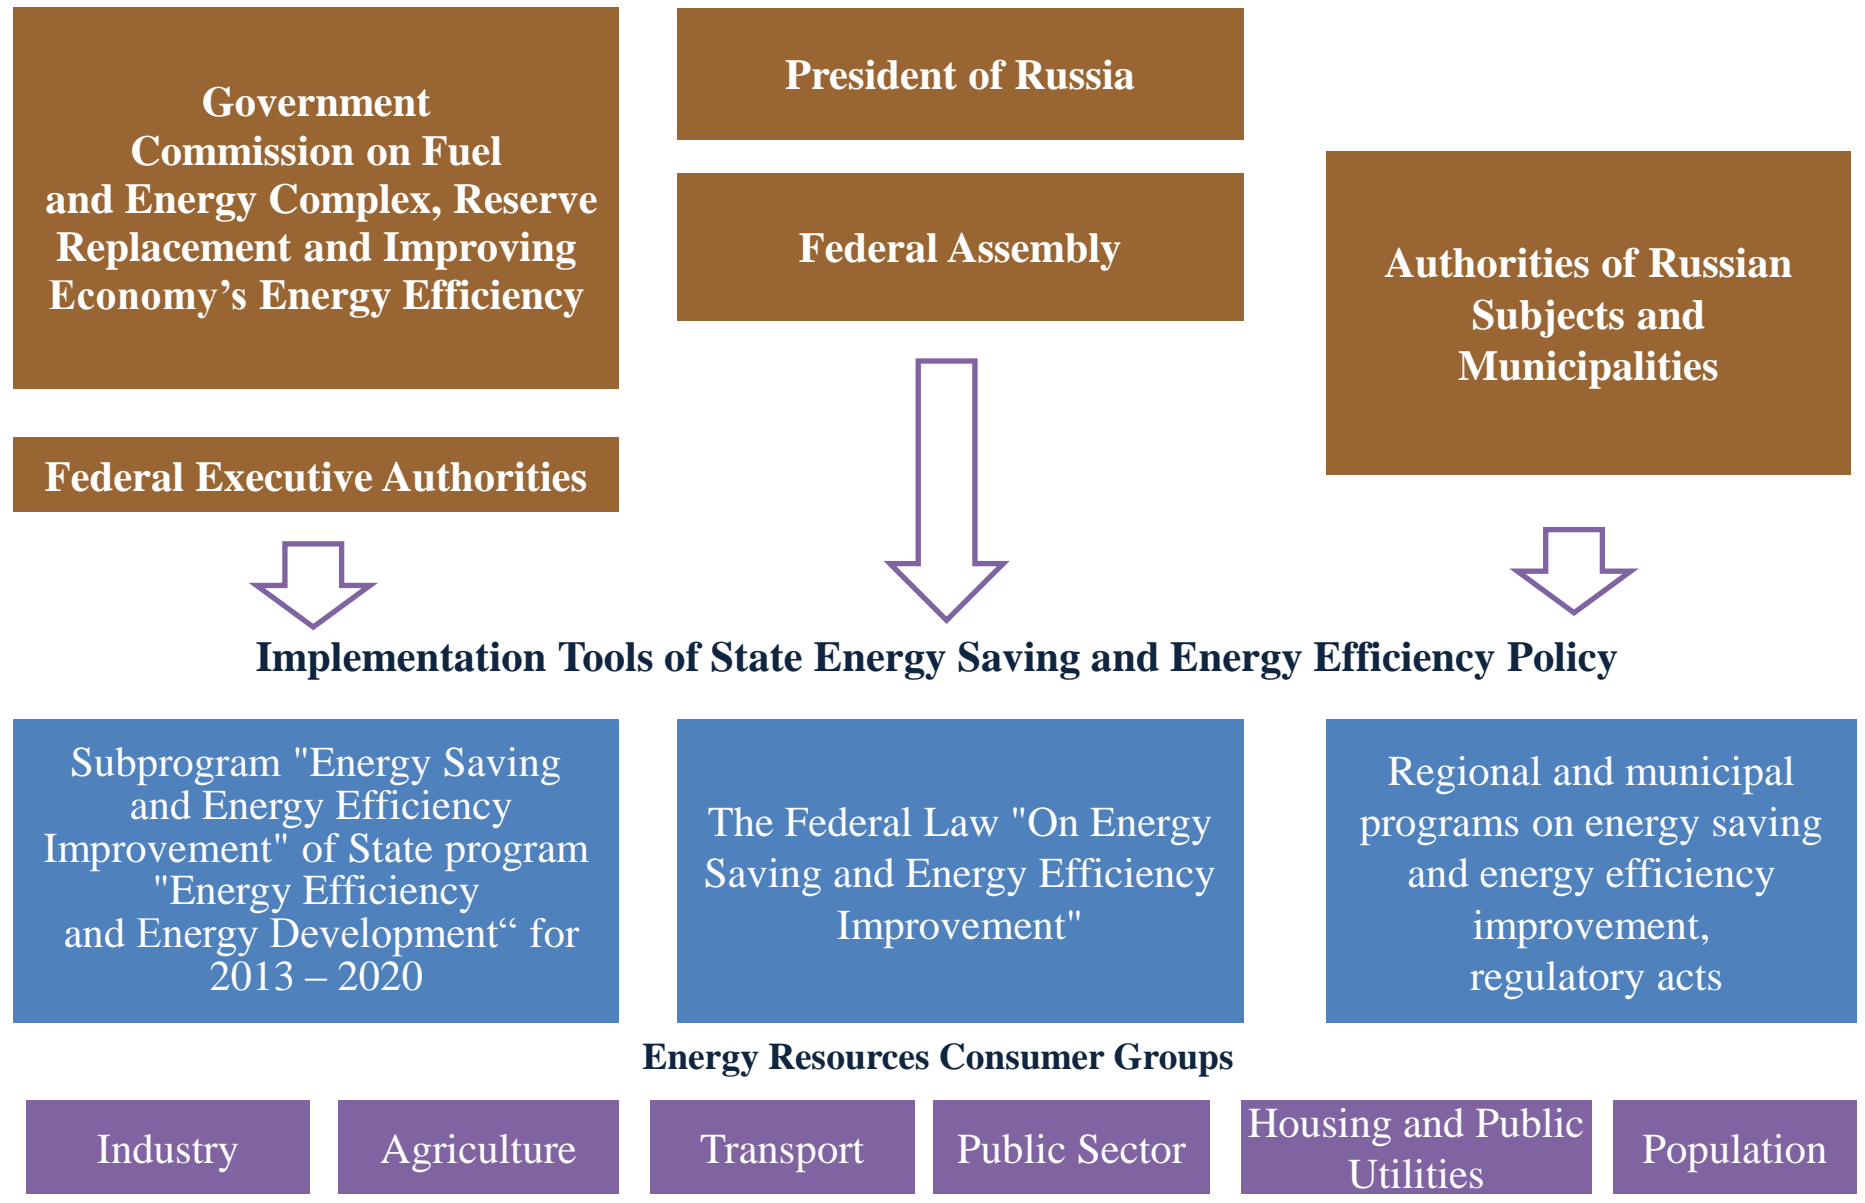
Government Commission on Fuel and Energy Complex, Reserve Replacement and Improving Economy’s Energy Efficiency

President of Russia

Federal Assembly

Authorities of Russian Subjects and Municipalities

Federal Executive Authorities

Implementation Tools of State Energy Saving and Energy Efficiency Policy

Subprogram "Energy Saving and Energy Efficiency Improvement" of State program "Energy Efficiency and Energy Development“ for 2013 – 2020

The Federal Law "On Energy Saving and Energy Efficiency Improvement"

Regional and municipal programs on energy saving and energy efficiency improvement, regulatory acts

Energy Resources Consumer Groups

Industry

Agriculture

Transport

Public Sector

Housing and Public Utilities

Population